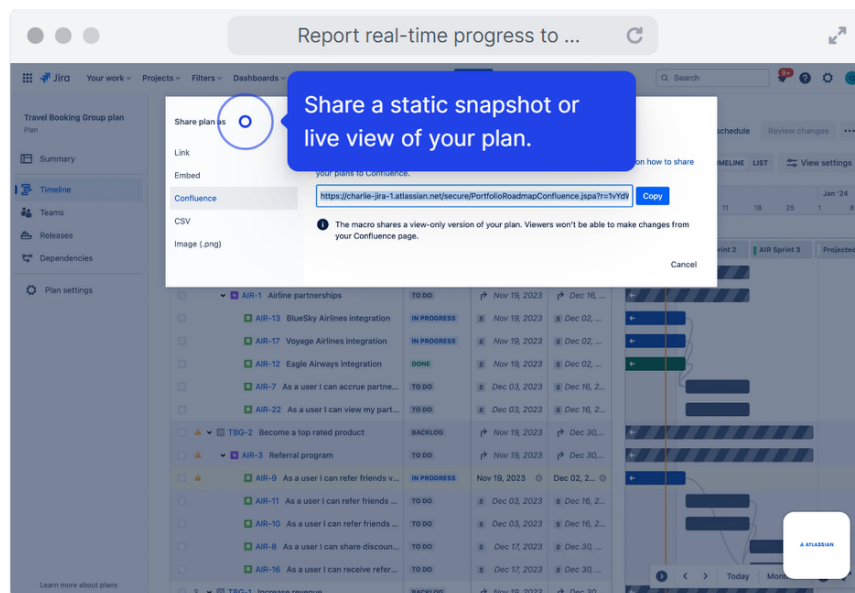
Report real-time progress to ...

Jira Your work Projects Filters Dashboards

Search

Travel Booking Group plan
Plan

Summary
Timeline
Teams
Releases
Dependencies
Plan settings

Learn more about plans

Share plan as

Share a static snapshot or live view of your plan.

Link
Embed
Confluence
CSV
Image (.png)

your plans to Confluence. on how to share

https://charlie-jira-1.atlassian.net/secure/PortfolioRoadmapConfluence.jspa?r=1vYdV Copy

The macro shares a view-only version of your plan. Viewers won't be able to make changes from your Confluence page.

Cancel

schedule Review changes
TIMELINE LIST View settings
Jan '24
11 18 25 1 8
Sprint 2 AIR Sprint 3 Projected

AIR-1 Airline partnerships TO DO Nov 19, 2023 Dec 16, ...
AIR-13 BlueSky Airlines integration IN PROGRESS Nov 19, 2023 Dec 02, ...
AIR-17 Voyage Airlines integration IN PROGRESS Nov 19, 2023 Dec 02, ...
AIR-12 Eagle Airways integration DONE Nov 19, 2023 Dec 02, ...
AIR-7 As a user I can accrue partne... TO DO Dec 03, 2023 Dec 16, 2...
AIR-22 As a user I can view my part... TO DO Dec 03, 2023 Dec 16, 2...
TBG-2 Become a top rated product BACKLOG Nov 19, 2023 Dec 30, ...
AIR-3 Referral program TO DO Nov 19, 2023 Dec 30, ...
AIR-9 As a user I can refer friends v... IN PROGRESS Nov 19, 2023 Dec 02, 2...
AIR-11 As a user I can refer friends ... TO DO Dec 03, 2023 Dec 16, 2...
AIR-10 As a user I can refer friends ... TO DO Dec 03, 2023 Dec 16, 2...
AIR-8 As a user I can share discoun... TO DO Dec 17, 2023 Dec 30, ...
AIR-16 As a user I can receive refer... TO DO Dec 17, 2023 Dec 30, ...
TBG-1 Increase revenue BACKLOG Nov 19, 2023 Dec 30, ...

Today Mon

ATLASSIAN